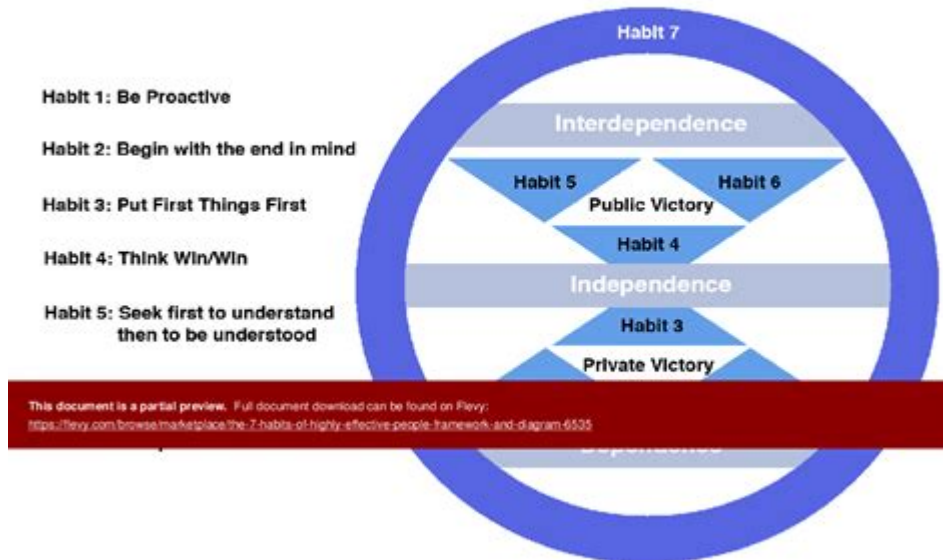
Habit 1: Be Proactive

Habit 2: Begin with the end in mind

Habit 3: Put First Things First

Habit 4: Think Win/Win

Habit 5: Seek first to understand then to be understood

Habit 7

Interdependence

Habit 5

Habit 6

Public Victory

Habit 4

Independence

Habit 3

Private Victory

This document is a partial preview. Full document download can be found on Flevy:
https://flevy.com/browse/marketplace/the-7-habits-of-highly-effective-people-framework-and-diagram-6535

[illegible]